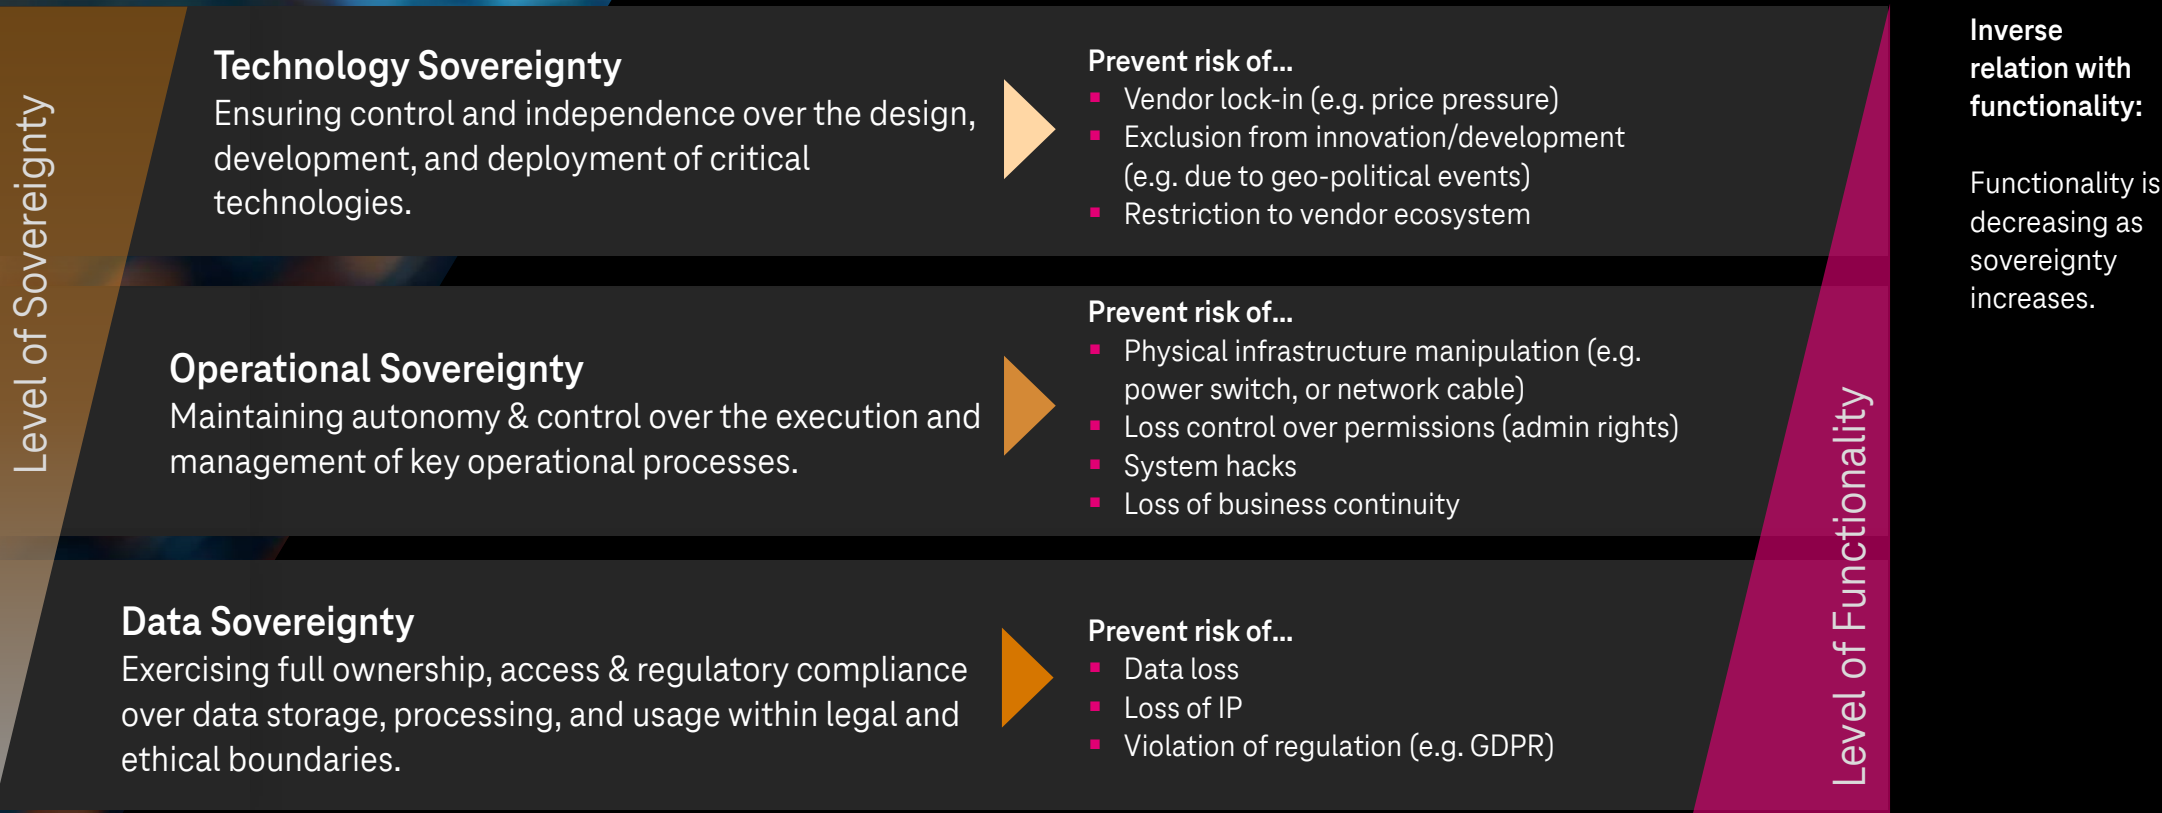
Level of Sovereignty

Technology Sovereignty
Ensuring control and independence over the design, development, and deployment of critical technologies.

Prevent risk of...
- Vendor lock-in (e.g. price pressure)
- Exclusion from innovation/development (e.g. due to geo-political events)
- Restriction to vendor ecosystem

Operational Sovereignty
Maintaining autonomy & control over the execution and management of key operational processes.

Prevent risk of...
- Physical infrastructure manipulation (e.g. power switch, or network cable)
- Loss control over permissions (admin rights)
- System hacks
- Loss of business continuity

Data Sovereignty
Exercising full ownership, access & regulatory compliance over data storage, processing, and usage within legal and ethical boundaries.

Prevent risk of...
- Data loss
- Loss of IP
- Violation of regulation (e.g. GDPR)

Level of Functionality

Inverse relation with functionality:

Functionality is decreasing as sovereignty increases.